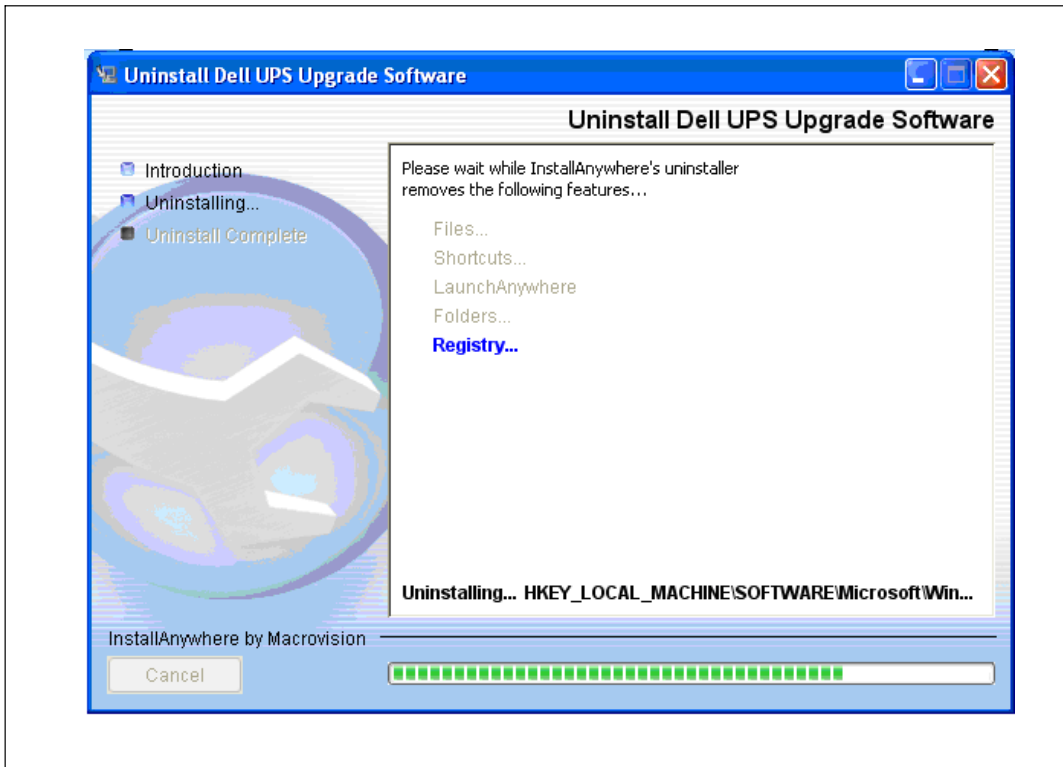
Uninstall Dell UPS Upgrade Software

Uninstall Dell UPS Upgrade Software

Introduction
Uninstalling...
Uninstall Complete

Please wait while InstallAnywhere's uninstaller removes the following features...

Files...
Shortcuts...
LaunchAnywhere
Folders...
Registry...

Uninstalling... HKEY_LOCAL_MACHINE\SOFTWARE\Microsoft\Win...

InstallAnywhere by Macrovision

Cancel